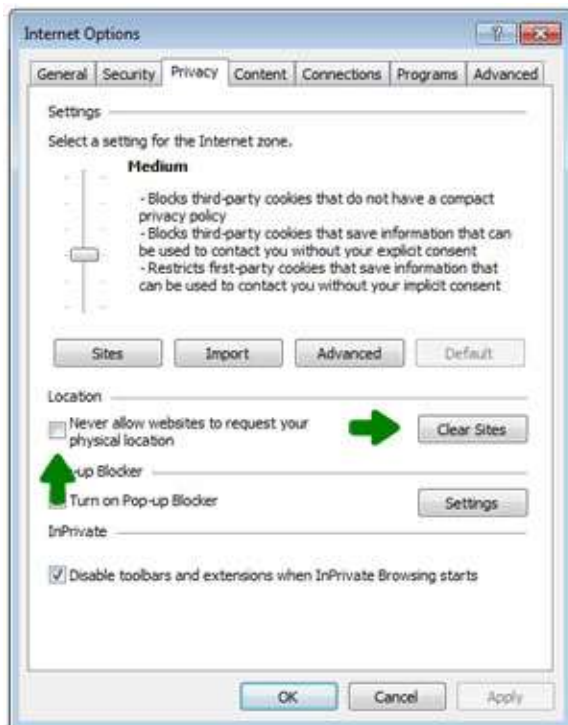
Internet Options

General | Security | Privacy | Content | Connections | Programs | Advanced

Settings

Select a setting for the Internet zone.

Medium

- Blocks third-party cookies that do not have a compact privacy policy
- Blocks third-party cookies that save information that can be used to contact you without your explicit consent
- Restricts first-party cookies that save information that can be used to contact you without your implicit consent

Sites | Import | Advanced | Default

Location

Never allow websites to request your physical location

Clear Sites

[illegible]-up Blocker

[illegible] Turn on Pop-up Blocker

Settings

InPrivate

Disable toolbars and extensions when InPrivate Browsing starts

OK | Cancel | Apply